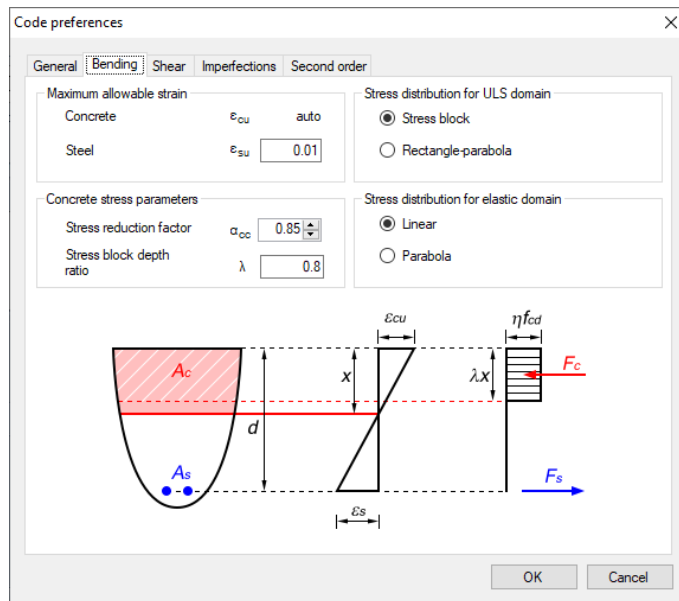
Code preferences

General | Bending | Shear | Imperfections | Second order

Maximum allowable strain

Concrete $\varepsilon_{cu}$ auto

Steel $\varepsilon_{su}$ 0.01

Stress distribution for ULS domain

Stress block

Rectangle-parabola

Concrete stress parameters

Stress reduction factor $\alpha_{cc}$ 0.85

Stress block depth ratio $\lambda$ 0.8

Stress distribution for elastic domain

Linear

Parabola

$\varepsilon cu$

$\eta f_{cd}$

$A_c$

$F_c$

$x$

$\lambda x$

$d$

$A_s$

$F_s$

$\varepsilon s$

OK

Cancel